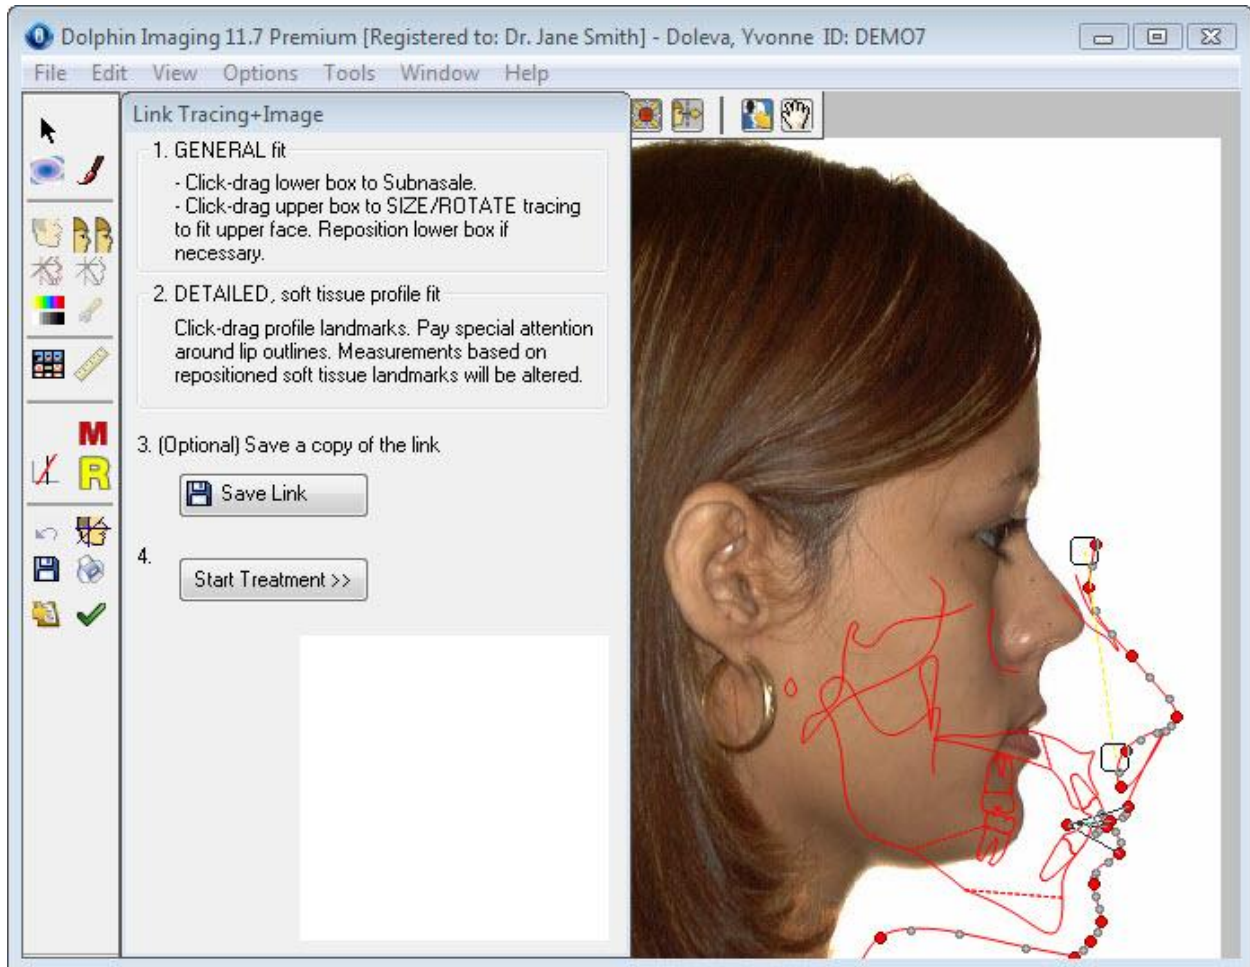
Dolphin Imaging 11.7 Premium [Registered to: Dr. Jane Smith] - Doleva, Yvonne ID: DEMO7

File Edit View Options Tools Window Help

Link Tracing+Image

1. GENERAL fit

- Click-drag lower box to Subnasale.
- Click-drag upper box to SIZE/ROTATE tracing to fit upper face. Reposition lower box if necessary.

2. DETAILED, soft tissue profile fit

Click-drag profile landmarks. Pay special attention around lip outlines. Measurements based on repositioned soft tissue landmarks will be altered.

3. (Optional) Save a copy of the link

Save Link

4.

Start Treatment >>

M

R